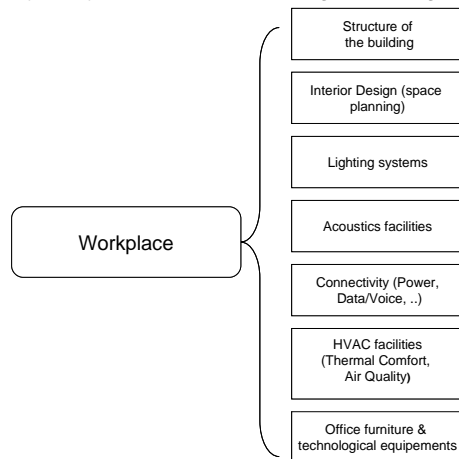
Workplace

Structure of the building

Interior Design (space planning)

Lighting systems

Acoustics facilities

Connectivity (Power, Data/Voice, ..)

HVAC facilities (Thermal Comfort, Air Quality)

Office furniture & technological equipements